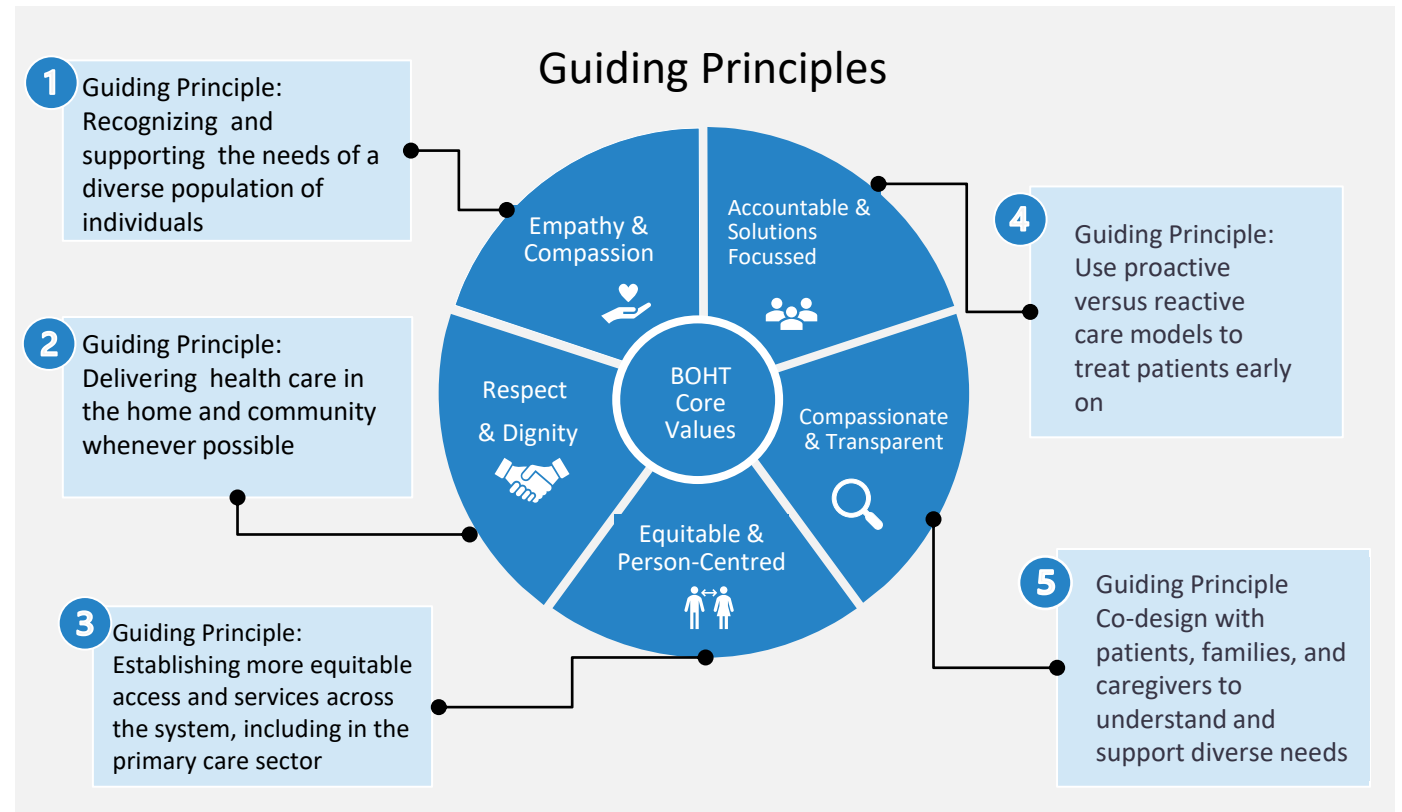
Guiding Principles

1 Guiding Principle: Recognizing and supporting the needs of a diverse population of individuals

2 Guiding Principle: Delivering health care in the home and community whenever possible

3 Guiding Principle: Establishing more equitable access and services across the system, including in the primary care sector

Empathy & Compassion

Accountable & Solutions Focussed

Respect & Dignity

BOHT Core Values

Compassionate & Transparent

Equitable & Person-Centred

4 Guiding Principle: Use proactive versus reactive care models to treat patients early on

5 Guiding Principle Co-design with patients, families, and caregivers to understand and support diverse needs